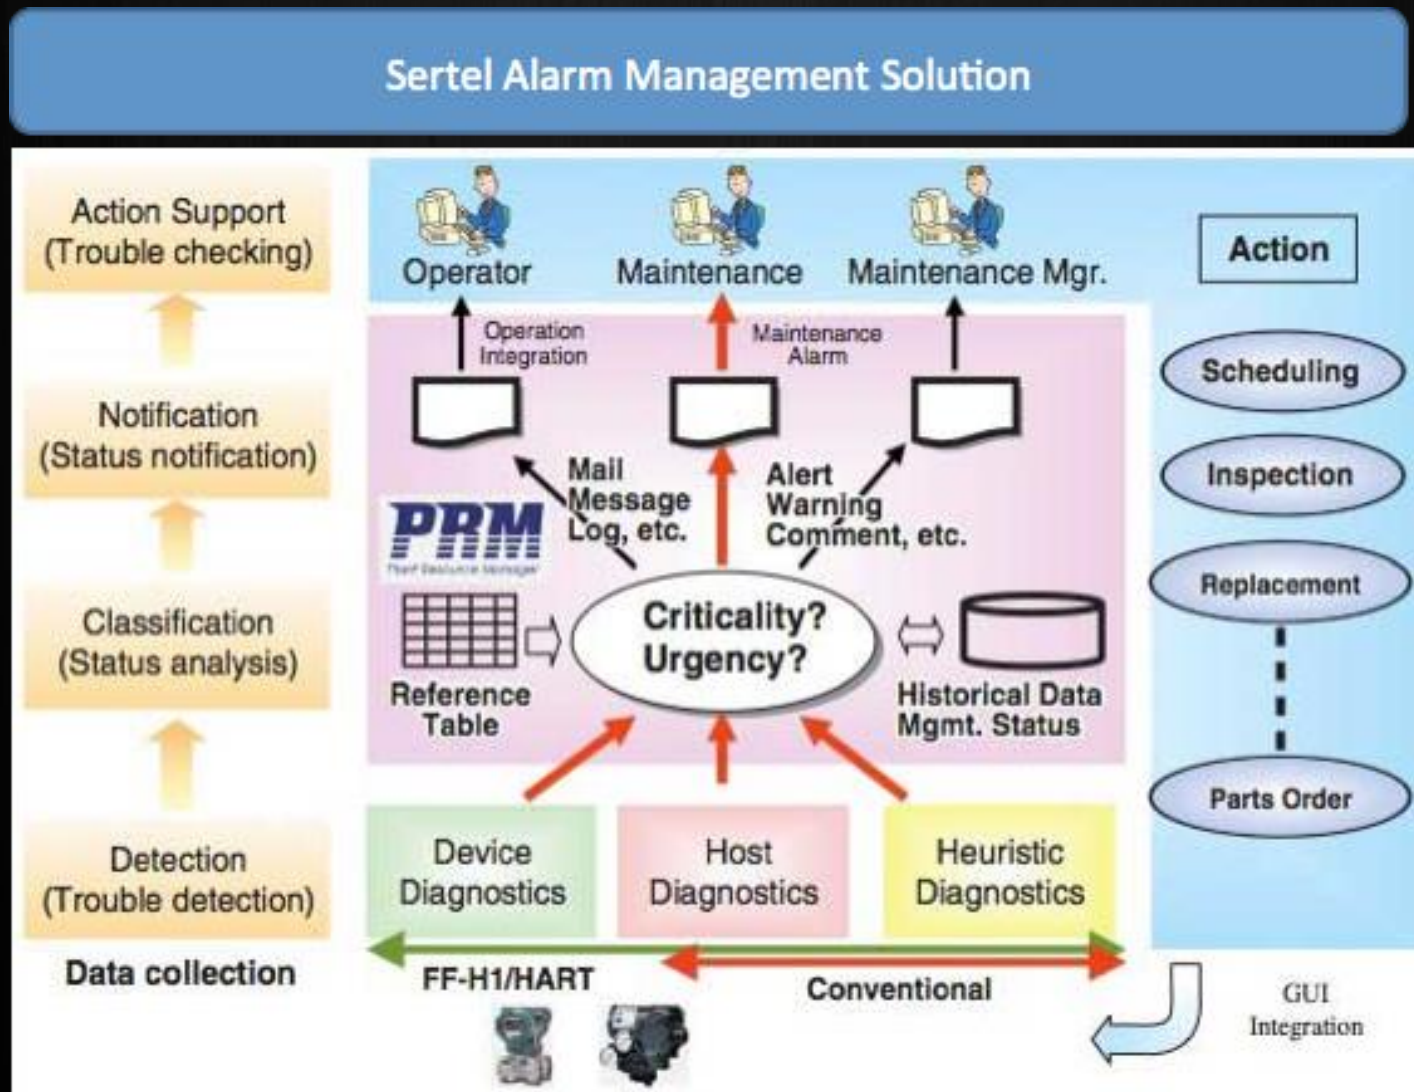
Sertel Alarm Management Solution

Action Support (Trouble checking)

Notification (Status notification)

Classification (Status analysis)

Detection (Trouble detection)

Data collection

Operator

Maintenance

Maintenance Mgr.

Action

Operation Integration

Maintenance Alarm

Mail Message Log, etc.

Alert Warning Comment, etc.

PRM

Plant Resource Manager

Reference Table

Criticality? Urgency?

Historical Data Mgmt. Status

Scheduling

Inspection

Replacement

Parts Order

Device Diagnostics

Host Diagnostics

Heuristic Diagnostics

FF-H1/HART

Conventional

GUI Integration